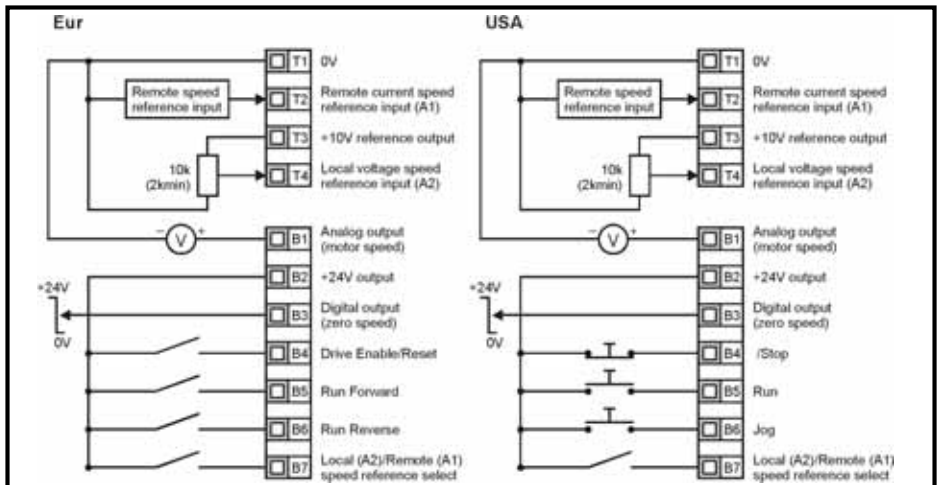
Eur

Remote speed reference input

10k (2kmin)

+24V

0V

T1 0V

T2 Remote current speed reference input (A1)

T3 +10V reference output

T4 Local voltage speed reference input (A2)

B1 Analog output (motor speed)

B2 +24V output

B3 Digital output (zero speed)

B4 Drive Enable/Reset

B5 Run Forward

B6 Run Reverse

B7 Local (A2)/Remote (A1) speed reference select

USA

Remote speed reference input

10k (2kmin)

+24V

0V

T1 0V

T2 Remote current speed reference input (A1)

T3 +10V reference output

T4 Local voltage speed reference input (A2)

B1 Analog output (motor speed)

B2 +24V output

B3 Digital output (zero speed)

B4 /Stop

B5 Run

B6 Jog

B7 Local (A2)/Remote (A1) speed reference select